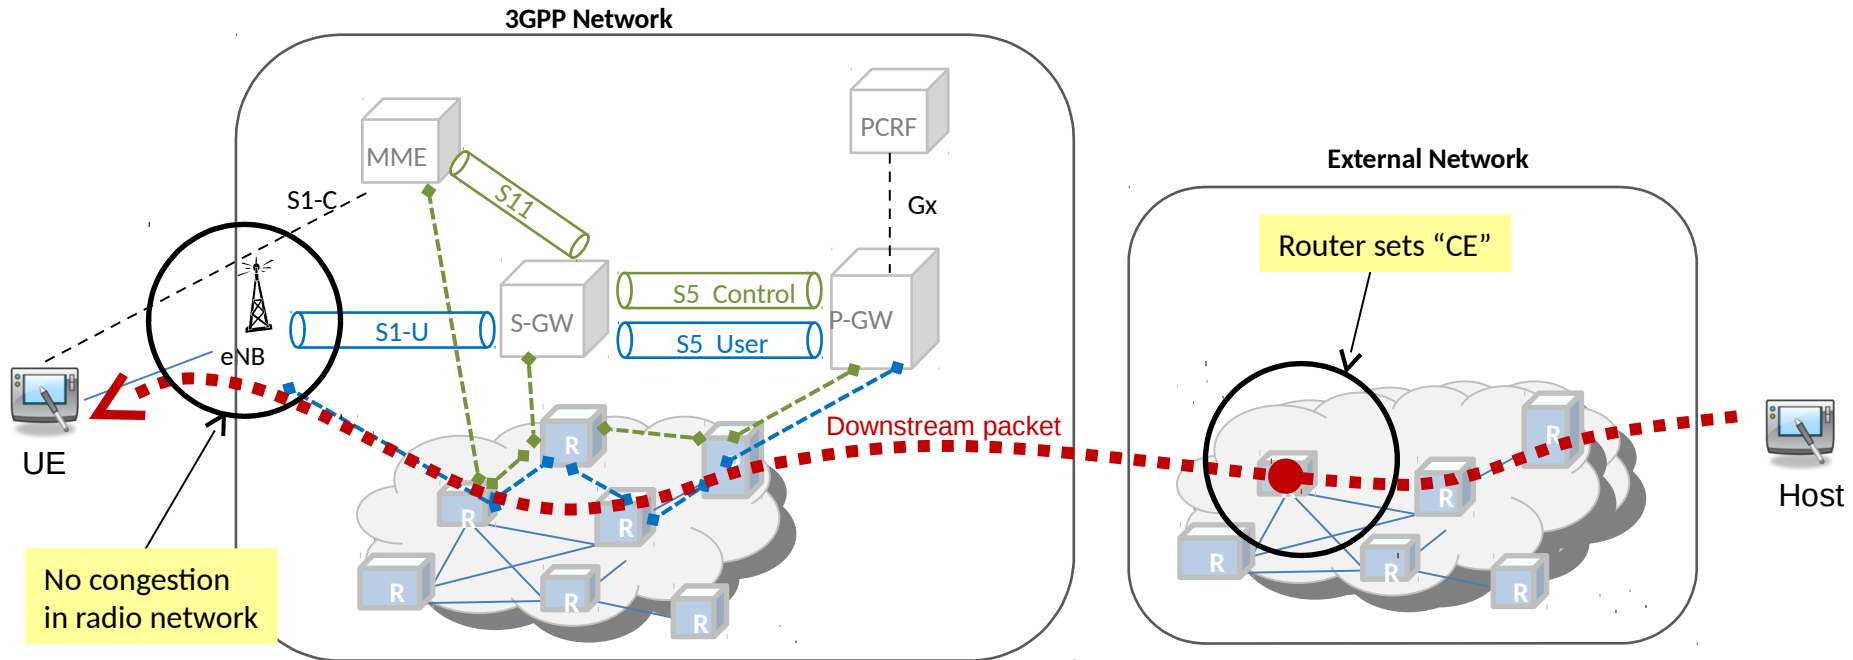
3GPP Network

MME

S11

S1-C

PCRF

Gx

External Network

Router sets “CE”

S1-U

S-GW

S5 Control

S5 User

P-GW

eNB

UE

R

R

R

R

R

R

R

R

Downstream packet

R

R

R

R

R

Host

No congestion in radio network